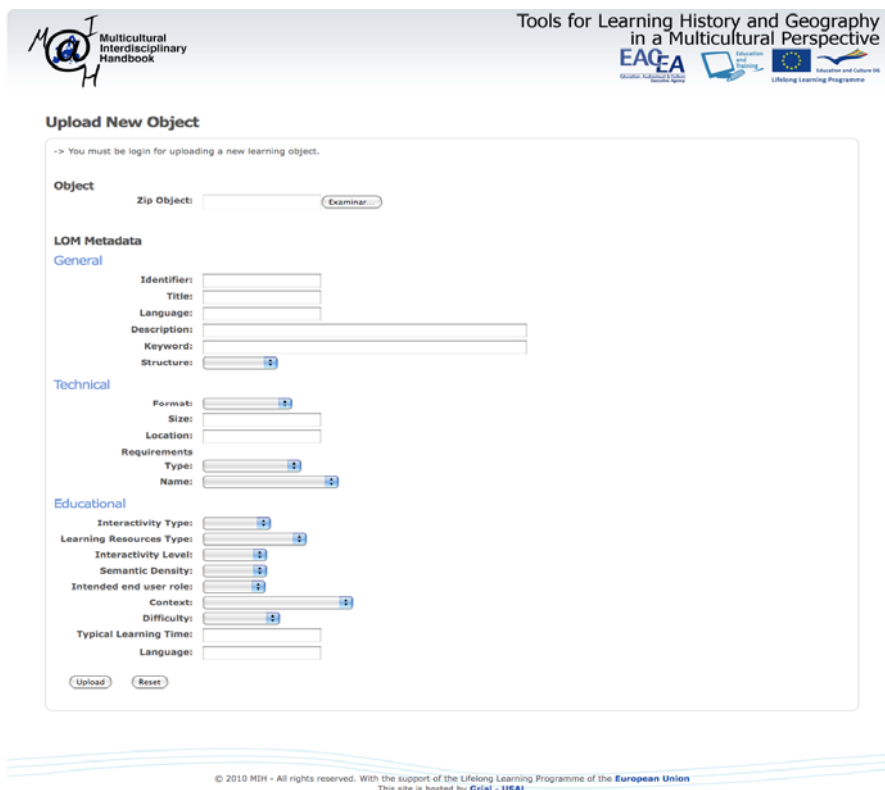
M@IH Multicultural Interdisciplinary Handbook

Tools for Learning History and Geography in a Multicultural Perspective

EACEA Education, Audiovisual & Culture Executive Agency

Education and Training

Education and Culture DG Lifelong Learning Programme

Upload New Object

-> You must be login for uploading a new learning object.

Object

Zip Object: Examinar...

LOM Metadata

General

Identifier:

Title:

Language:

Description:

Keyword:

Structure:

Technical

Format:

Size:

Location:

Requirements

Type:

Name:

Educational

Interactivity Type:

Learning Resources Type:

Interactivity Level:

Semantic Density:

Intended end user role:

Context:

Difficulty:

Typical Learning Time:

Language:

Upload Reset

© 2010 MIH - All rights reserved. With the support of the Lifelong Learning Programme of the European Union

This site is hosted by Grial - USAL